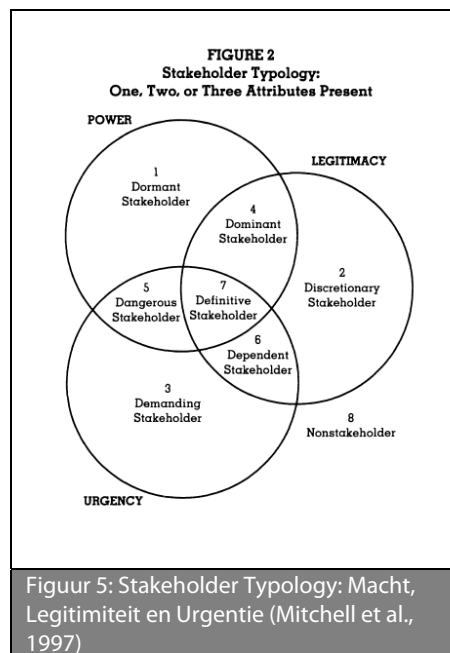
FIGURE 2
Stakeholder Typology:
One, Two, or Three Attributes Present

POWER

LEGITIMACY

1
Dormant
Stakeholder

4
Dominant
Stakeholder

2
Discretionary
Stakeholder

5
Dangerous
Stakeholder

7
Definitive
Stakeholder

6
Dependent
Stakeholder

3
Demanding
Stakeholder

8
Nonstakeholder

URGENCY

Figuur 5: Stakeholder Typology: Macht, Legitimiteit en Urgentie (Mitchell et al., 1997)